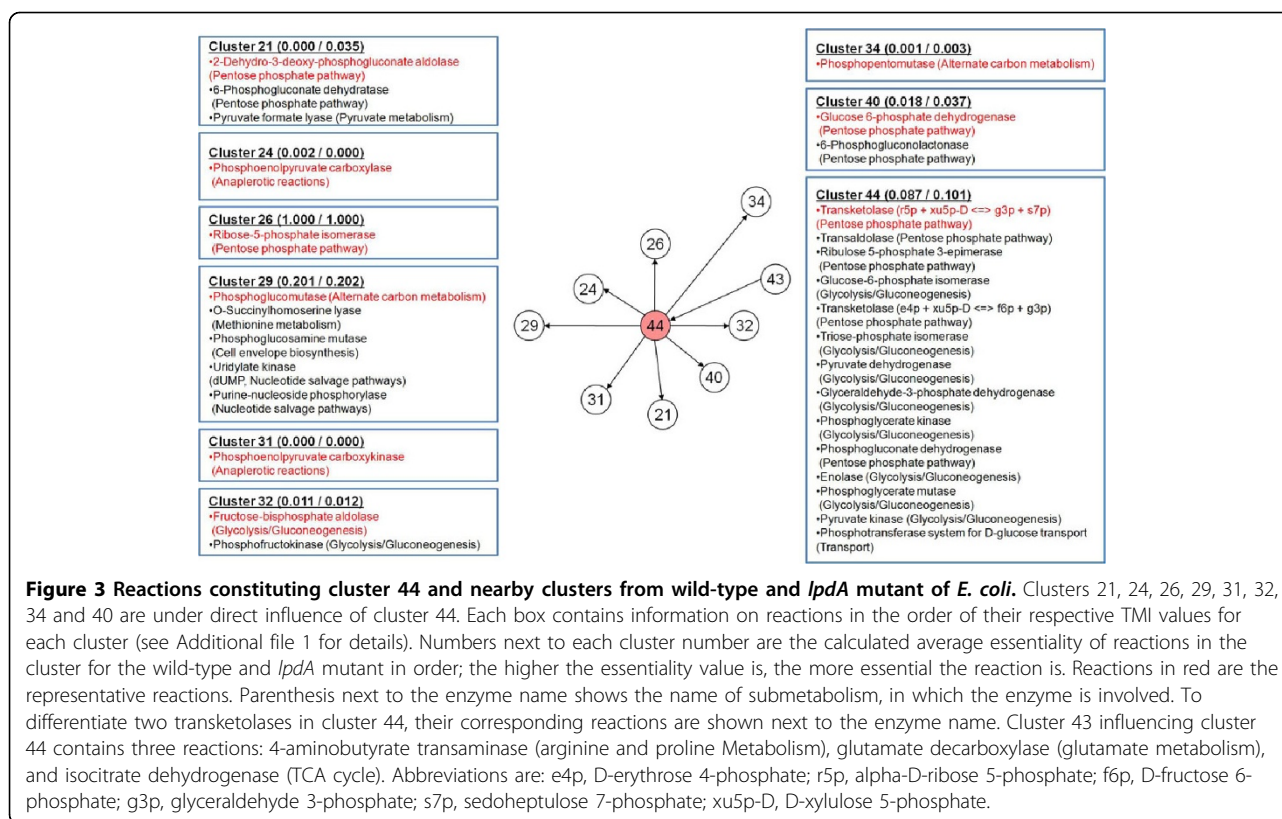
Cluster 21 (0.000 / 0.035)
•2-Dehydro-3-deoxy-phosphogluconate aldolase (Pentose phosphate pathway)
•6-Phosphogluconate dehydratase (Pentose phosphate pathway)
•Pyruvate formate lyase (Pyruvate metabolism)

Cluster 24 (0.002 / 0.000)
•Phosphoenolpyruvate carboxylase (Anaplerotic reactions)

Cluster 26 (1.000 / 1.000)
•Ribose-5-phosphate isomerase (Pentose phosphate pathway)

Cluster 29 (0.201 / 0.202)
•Phosphoglucomutase (Alternate carbon metabolism)
•O-Succinylhomoserine lyase (Methionine metabolism)
•Phosphoglucosamine mutase (Cell envelope biosynthesis)
•Uridylate kinase (dUMP, Nucleotide salvage pathways)
•Purine-nucleoside phosphorylase (Nucleotide salvage pathways)

Cluster 31 (0.000 / 0.000)
•Phosphoenolpyruvate carboxykinase (Anaplerotic reactions)

Cluster 32 (0.011 / 0.012)
•Fructose-bisphosphate aldolase (Glycolysis/Gluconeogenesis)
•Phosphofructokinase (Glycolysis/Gluconeogenesis)

34
26
43
24
44
32
29
40
31
21

Cluster 34 (0.001 / 0.003)
•Phosphopentomutase (Alternate carbon metabolism)

Cluster 40 (0.018 / 0.037)
•Glucose 6-phosphate dehydrogenase (Pentose phosphate pathway)
•6-Phosphogluconolactonase (Pentose phosphate pathway)

Cluster 44 (0.087 / 0.101)
•Transketolase (r5p + xu5p-D <=> g3p + s7p) (Pentose phosphate pathway)
•Transaldolase (Pentose phosphate pathway)
•Ribulose 5-phosphate 3-epimerase (Pentose phosphate pathway)
•Glucose-6-phosphate isomerase (Glycolysis/Gluconeogenesis)
•Transketolase (e4p + xu5p-D <=> f6p + g3p) (Pentose phosphate pathway)
•Triose-phosphate isomerase (Glycolysis/Gluconeogenesis)
•Pyruvate dehydrogenase (Glycolysis/Gluconeogenesis)
•Glyceraldehyde-3-phosphate dehydrogenase (Glycolysis/Gluconeogenesis)
•Phosphoglycerate kinase (Glycolysis/Gluconeogenesis)
•Phosphogluconate dehydrogenase (Pentose phosphate pathway)
•Enolase (Glycolysis/Gluconeogenesis)
•Phosphoglycerate mutase (Glycolysis/Gluconeogenesis)
•Pyruvate kinase (Glycolysis/Gluconeogenesis)
•Phosphotransferase system for D-glucose transport (Transport)

**Figure 3 Reactions constituting cluster 44 and nearby clusters from wild-type and *lpdA* mutant of *E. coli*.** Clusters 21, 24, 26, 29, 31, 32, 34 and 40 are under direct influence of cluster 44. Each box contains information on reactions in the order of their respective TMI values for each cluster (see Additional file 1 for details). Numbers next to each cluster number are the calculated average essentiality of reactions in the cluster for the wild-type and *lpdA* mutant in order; the higher the essentiality value is, the more essential the reaction is. Reactions in red are the representative reactions. Parenthesis next to the enzyme name shows the name of submetabolism, in which the enzyme is involved. To differentiate two transketolases in cluster 44, their corresponding reactions are shown next to the enzyme name. Cluster 43 influencing cluster 44 contains three reactions: 4-aminobutyrate transaminase (arginine and proline Metabolism), glutamate decarboxylase (glutamate metabolism), and isocitrate dehydrogenase (TCA cycle). Abbreviations are: e4p, D-erythrose 4-phosphate; r5p, alpha-D-ribose 5-phosphate; f6p, D-fructose 6-phosphate; g3p, glyceraldehyde 3-phosphate; s7p, sedoheptulose 7-phosphate; xu5p-D, D-xylulose 5-phosphate.